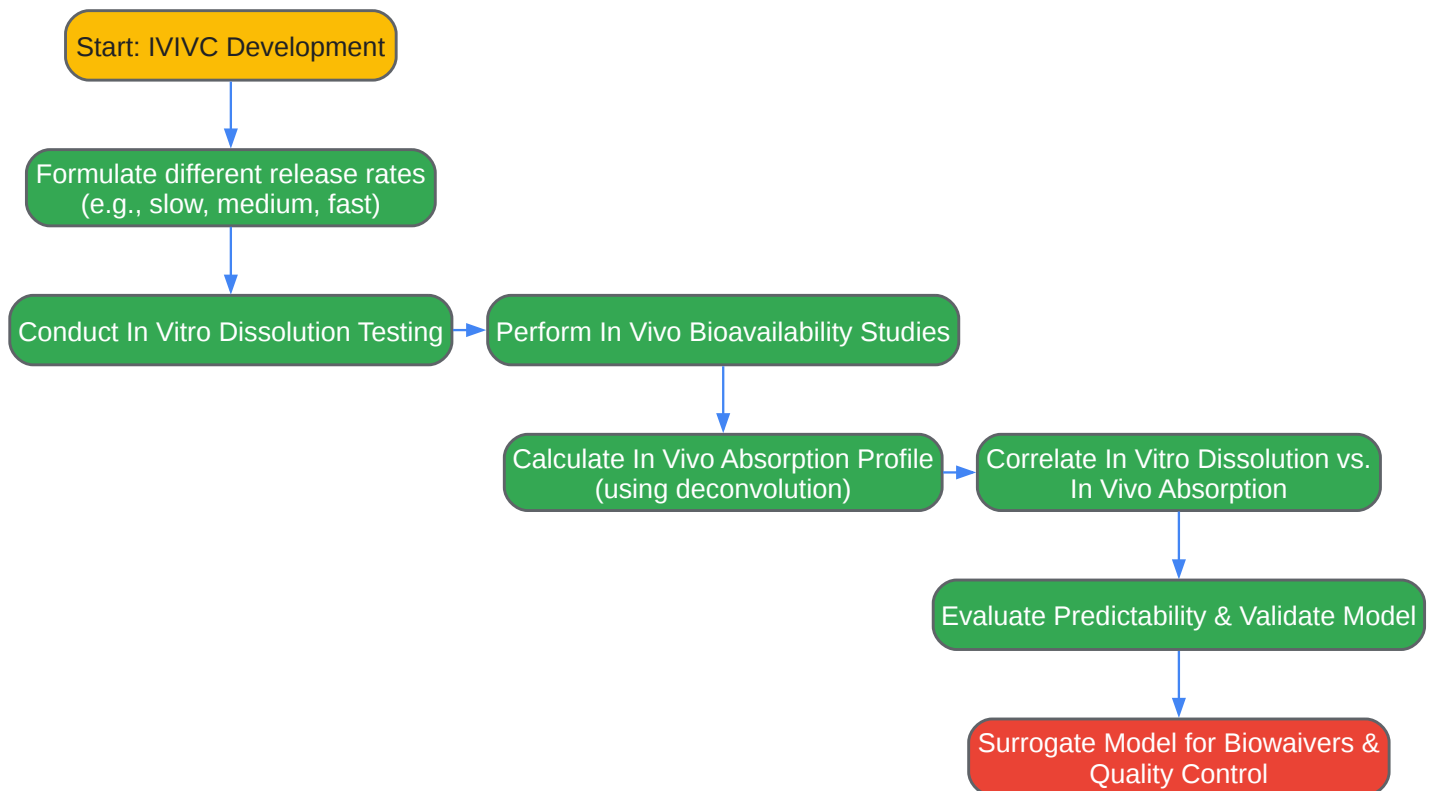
Start: IVIVC Development

Formulate different release rates (e.g., slow, medium, fast)

Conduct In Vitro Dissolution Testing

Perform In Vivo Bioavailability Studies

Calculate In Vivo Absorption Profile (using deconvolution)

Correlate In Vitro Dissolution vs. In Vivo Absorption

Evaluate Predictability & Validate Model

Surrogate Model for Biowaivers & Quality Control